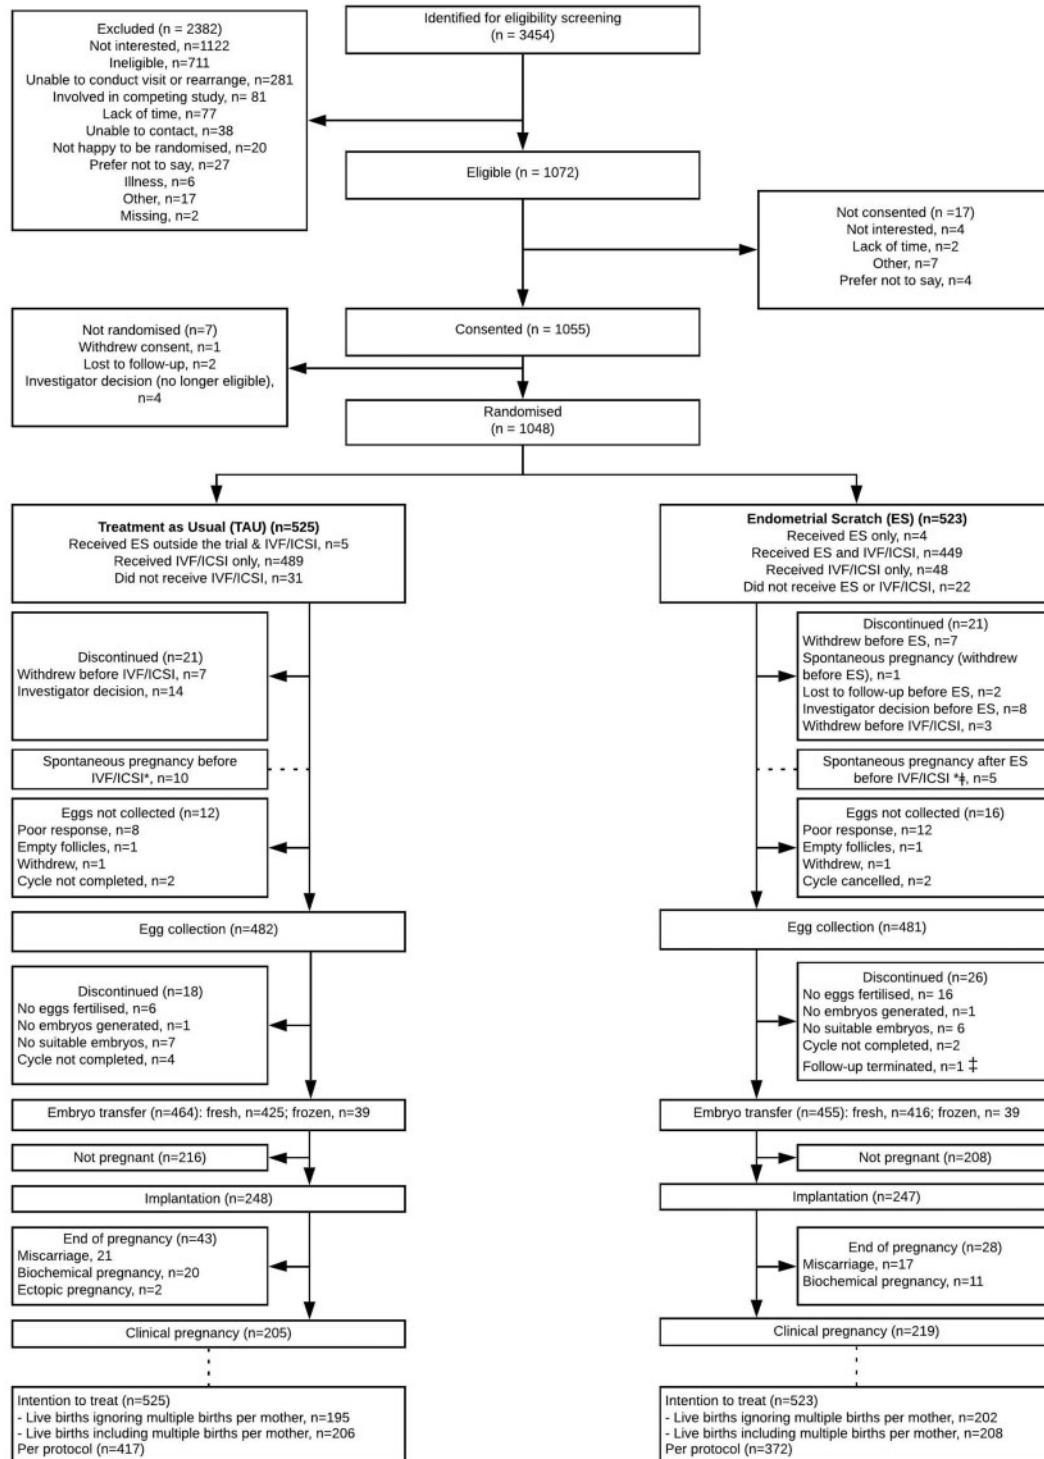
Identified for eligibility screening
(n = 3454)

Excluded (n = 2382)
Not interested, n=1122
Ineligible, n=711
Unable to conduct visit or rearrange, n=281
Involved in competing study, n= 81
Lack of time, n=77
Unable to contact, n=38
Not happy to be randomised, n=20
Prefer not to say, n=27
Illness, n=6
Other, n=17
Missing, n=2

Eligible (n = 1072)

Not consented (n =17)
Not interested, n=4
Lack of time, n=2
Other, n=7
Prefer not to say, n=4

Consented (n = 1055)

Not randomised (n=7)
Withdrew consent, n=1
Lost to follow-up, n=2
Investigator decision (no longer eligible), n=4

Randomised
(n = 1048)

**Treatment as Usual (TAU) (n=525)**
Received ES outside the trial & IVF/ICSI, n=5
Received IVF/ICSI only, n=489
Did not receive IVF/ICSI, n=31

Discontinued (n=21)
Withdrew before IVF/ICSI, n=7
Investigator decision, n=14

Spontaneous pregnancy before IVF/ICSI*, n=10

Eggs not collected (n=12)
Poor response, n=8
Empty follicles, n=1
Withdrew, n=1
Cycle not completed, n=2

Egg collection (n=482)

Discontinued (n=18)
No eggs fertilised, n=6
No embryos generated, n=1
No suitable embryos, n=7
Cycle not completed, n=4

Embryo transfer (n=464): fresh, n=425; frozen, n=39

Not pregnant (n=216)

Implantation (n=248)

End of pregnancy (n=43)
Miscarriage, 21
Biochemical pregnancy, n=20
Ectopic pregnancy, n=2

Clinical pregnancy (n=205)

Intention to treat (n=525)
- Live births ignoring multiple births per mother, n=195
- Live births including multiple births per mother, n=206
Per protocol (n=417)

**Endometrial Scratch (ES) (n=523)**
Received ES only, n=4
Received ES and IVF/ICSI, n=449
Received IVF/ICSI only, n=48
Did not receive ES or IVF/ICSI, n=22

Discontinued (n=21)
Withdrew before ES, n=7
Spontaneous pregnancy (withdrew before ES), n=1
Lost to follow-up before ES, n=2
Investigator decision before ES, n=8
Withdrew before IVF/ICSI, n=3

Spontaneous pregnancy after ES before IVF/ICSI *ǂ, n=5

Eggs not collected (n=16)
Poor response, n=12
Empty follicles, n=1
Withdrew, n=1
Cycle cancelled, n=2

Egg collection (n=481)

Discontinued (n=26)
No eggs fertilised, n= 16
No embryos generated, n=1
No suitable embryos, n= 6
Cycle not completed, n=2
Follow-up terminated, n=1 ‡

Embryo transfer (n=455): fresh, n=416; frozen, n= 39

Not pregnant (n=208)

Implantation (n=247)

End of pregnancy (n=28)
Miscarriage, n=17
Biochemical pregnancy, n=11

Clinical pregnancy (n=219)

Intention to treat (n=523)
- Live births ignoring multiple births per mother, n=202
- Live births including multiple births per mother, n=208
Per protocol (n=372)